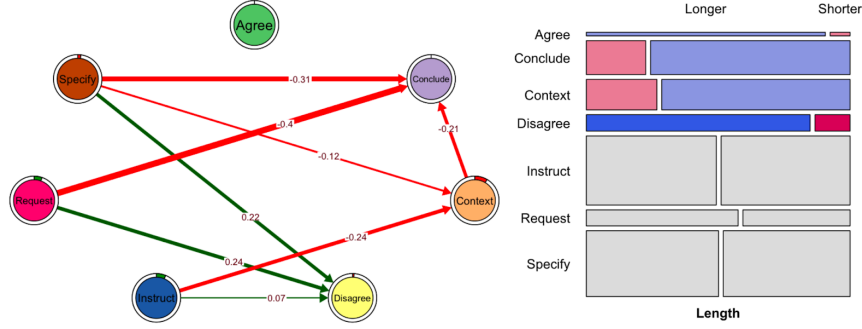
Agree

Specify

Conclude

-0.31

-0.4

-0.21

-0.12

Request

Context

0.22

-0.24

0.24

Instruct

-0.07

Disagree

Longer

Shorter

Agree

Conclude

Context

Disagree

Instruct

Request

Specify

Length